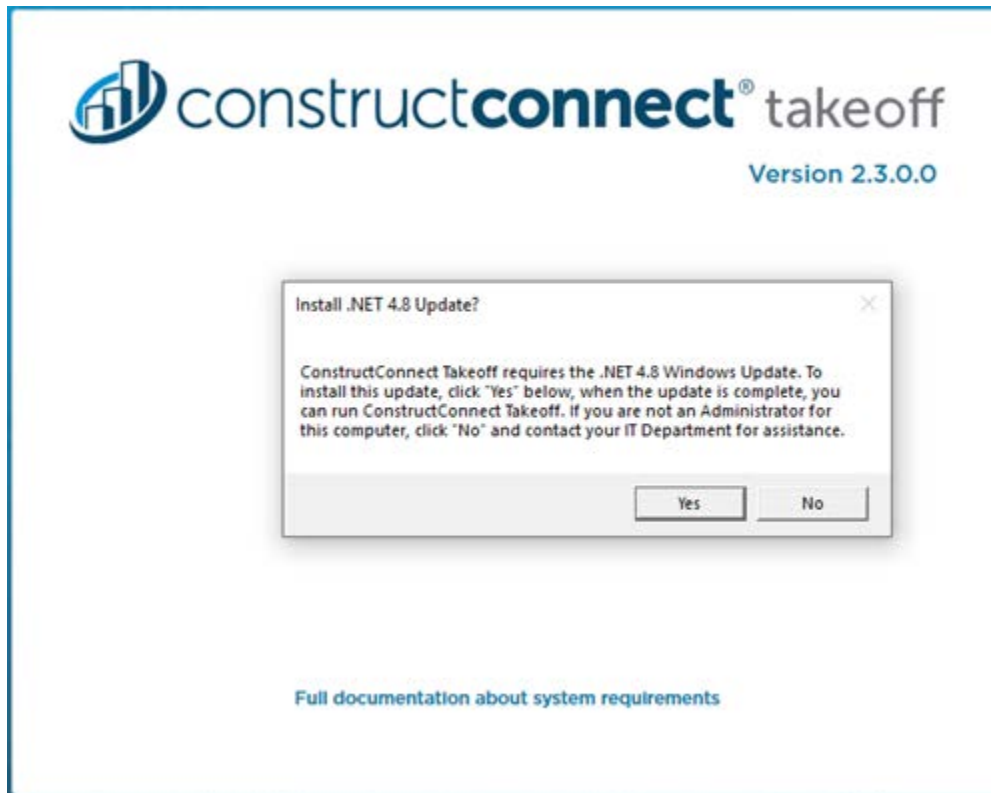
constructconnect® takeoff

Version 2.3.0.0

Install .NET 4.8 Update?

ConstructConnect Takeoff requires the .NET 4.8 Windows Update. To install this update, click "Yes" below, when the update is complete, you can run ConstructConnect Takeoff. If you are not an Administrator for this computer, click "No" and contact your IT Department for assistance.

Yes

No

Full documentation about system requirements